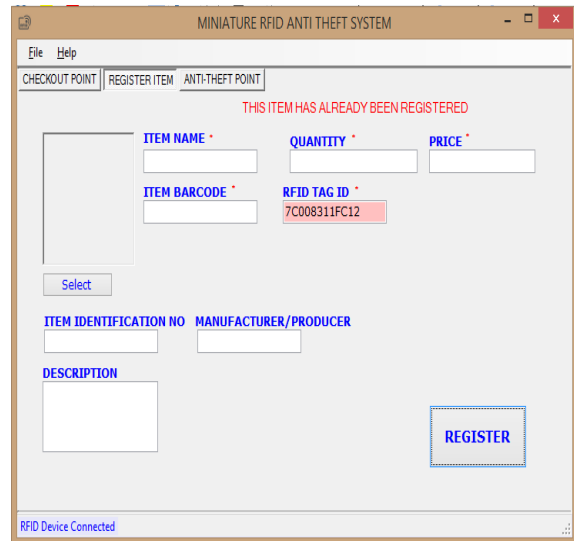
MINIATURE RFID ANTI THEFT SYSTEM

File Help

CHECKOUT POINT REGISTER ITEM ANTI-THEFT POINT

THIS ITEM HAS ALREADY BEEN REGISTERED

ITEM NAME *

QUANTITY *

PRICE *

ITEM BARCODE *

RFID TAG ID *

7C008311FC12

Select

ITEM IDENTIFICATION NO

MANUFACTURER/PRODUCER

DESCRIPTION

REGISTER

RFID Device Connected